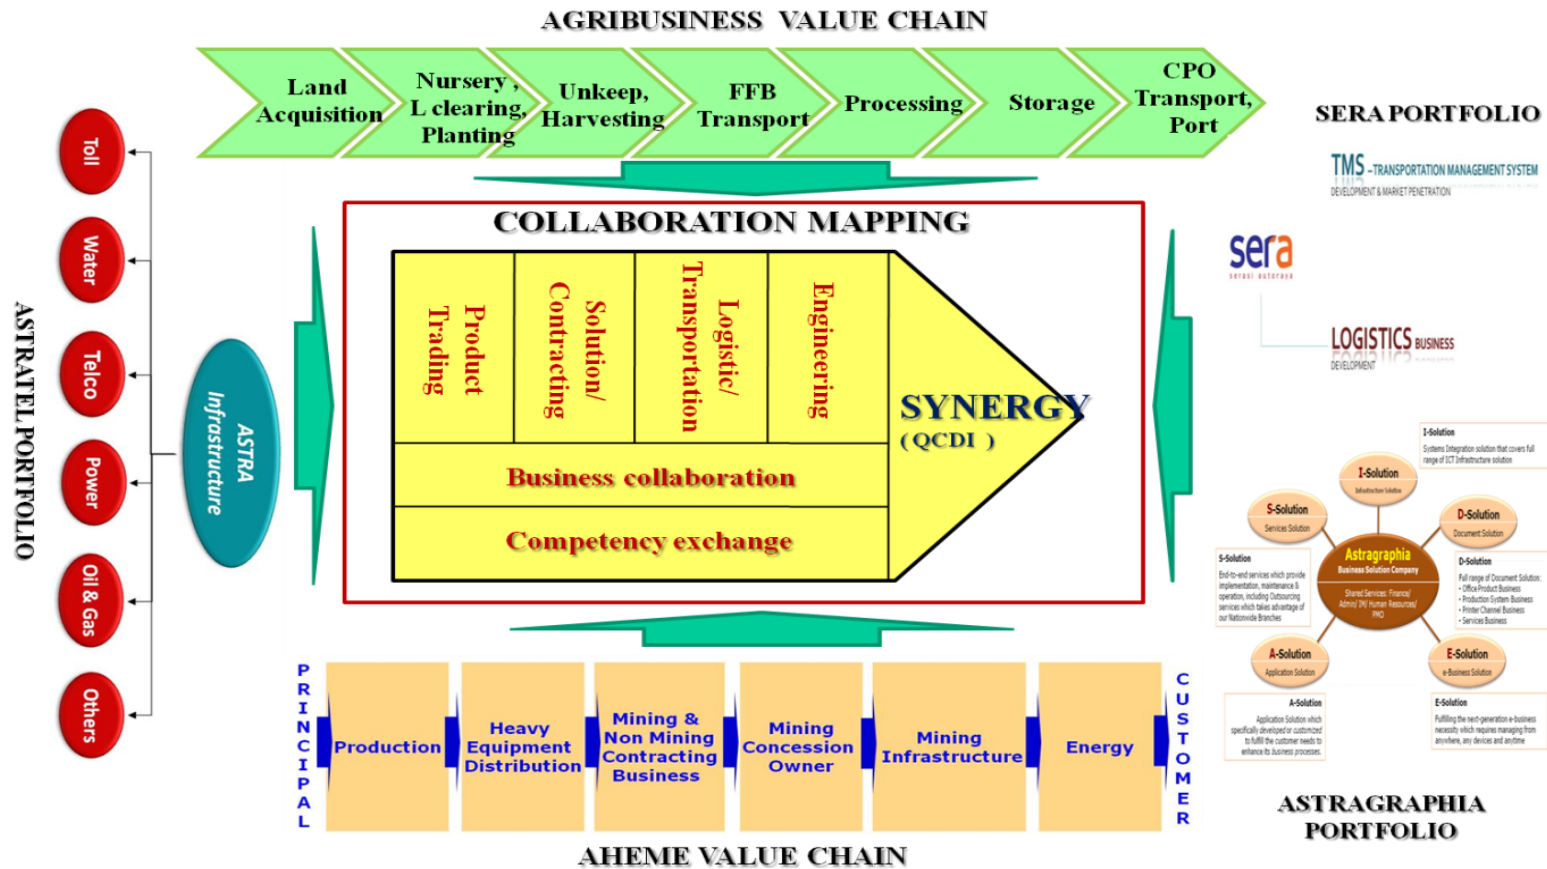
AGRIBUSINESS VALUE CHAIN

Land Acquisition
Nursery , L clearing, Planting
Unkeep, Harvesting
FFB Transport
Processing
Storage
CPO Transport, Port

SERA PORTFOLIO

TMS -TRANSPORTATION MANAGEMENT SYSTEM
DEVELOPMENT & MARKET PENETRATION

sera
serasi autoraya

LOGISTICS BUSINESS
DEVELOPMENT

ASTRATEL PORTFOLIO

Toll
Water
Telco
Power
Oil & Gas
Others

ASTRA Infrastructure

COLLABORATION MAPPING

Product Trading
Solution/ Contracting
Logistic/ Transportation
Engineering

SYNERGY
( QCDI )

Business collaboration
Competency exchange

I-Solution
Systems Integration solution that covers full range of ICT Infrastructure solution

I-Solution
Infrastructure Solution

S-Solution
Services Solution

D-Solution
Document Solution

Astragraphia
Business Solution Company
Shared Services: Finance/ Admin/ IM/ Human Resources/ PMO

S-Solution
End-to-end services which provide implementation, maintenance & operation, including Outsourcing services which takes advantage of our Nationwide Branches

D-Solution
Full range of Document Solution:
• Office Product Business
• Production System Business
• Printer Channel Business
• Services Business

A-Solution
Application Solution

E-Solution
e-Business Solution

A-Solution
Application Solution which specifically developed or customized to fulfill the customer needs to enhance its business processes.

E-Solution
Fulfilling the next-generation e-business necessity which requires managing from anywhere, any devices and anytime

PRINCIPAL

Production
Heavy Equipment Distribution
Mining & Non Mining Contracting Business
Mining Concession Owner
Mining Infrastructure
Energy

CUSTOMER

ASTRAGRAPHIA PORTFOLIO

AHEME VALUE CHAIN